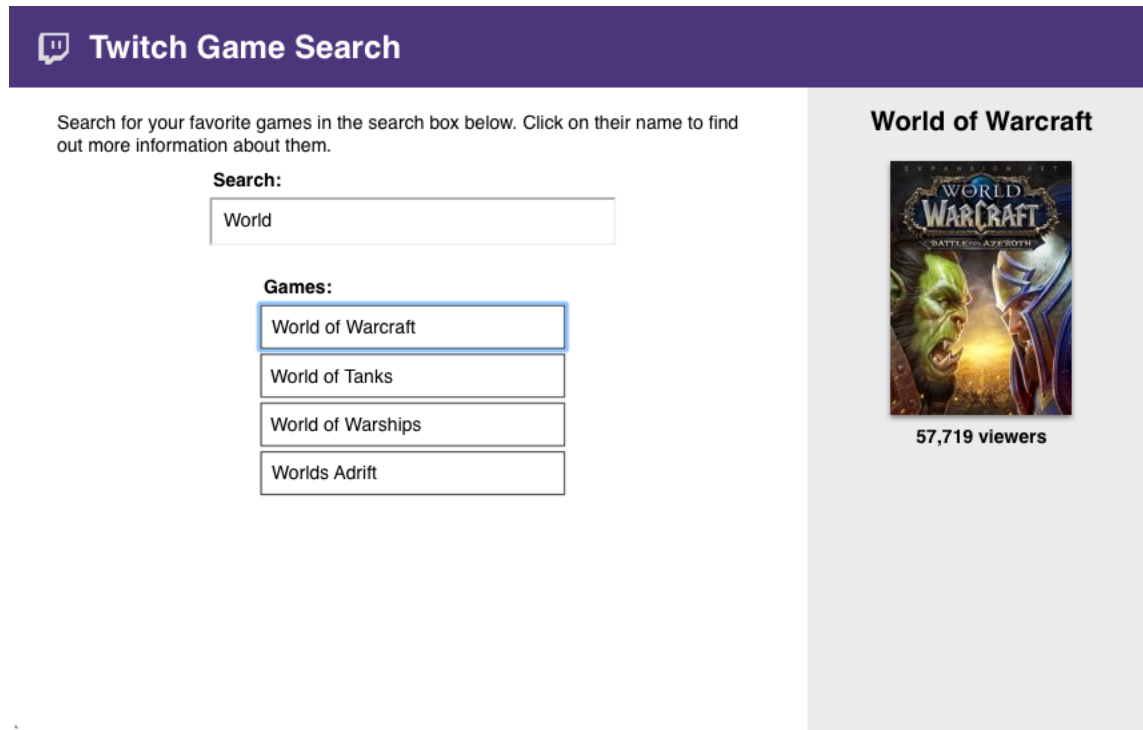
Twitch Game Search

Search for your favorite games in the search box below. Click on their name to find out more information about them.

Search:

World

Games:

World of Warcraft

World of Tanks

World of Warships

Worlds Adrift

World of Warcraft

EXPANSION SET
WORLD
WARCRAFT
BATTLE FOR AZEROTH

57,719 viewers